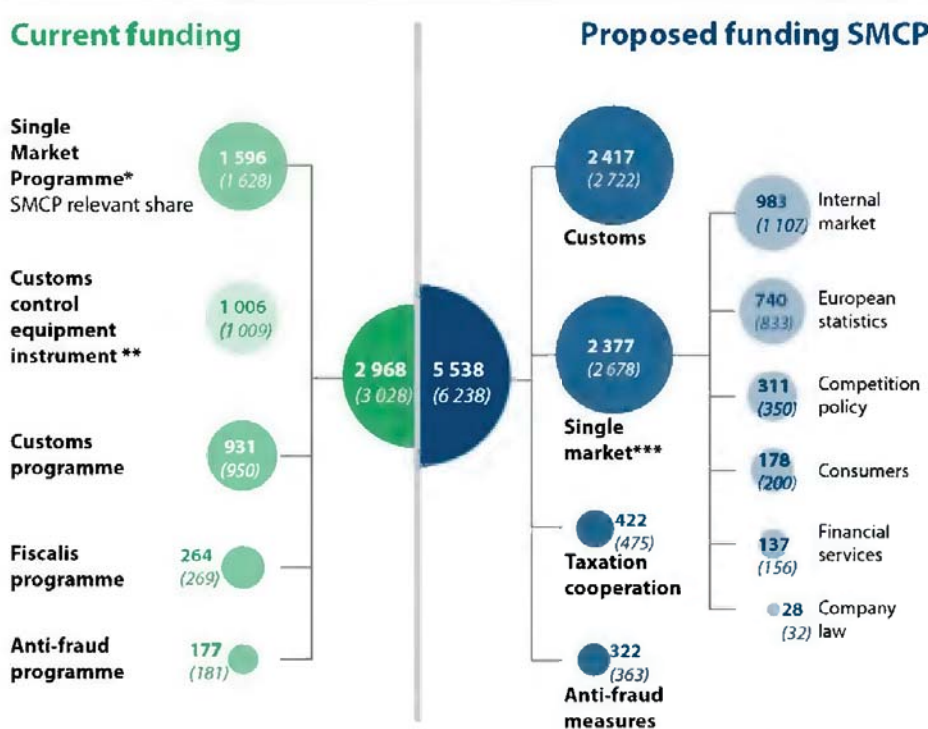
Current funding

Single Market Programme* SMCP relevant share
1 596
(1 628)

Customs control equipment instrument **
1 006
(1 009)

Customs programme
931
(950)

Fiscalis programme
264
(269)

Anti-fraud programme
177
(181)

2 968
(3 028)

5 538
(6 238)

Proposed funding SMCP

2 417
(2 722)
Customs

2 377
(2 678)
Single market***

422
(475)
Taxation cooperation

322
(363)
Anti-fraud measures

983
(1 107)
Internal market

740
(833)
European statistics

311
(350)
Competition policy

178
(200)
Consumers

137
(156)
Financial services

28
(32)
Company law